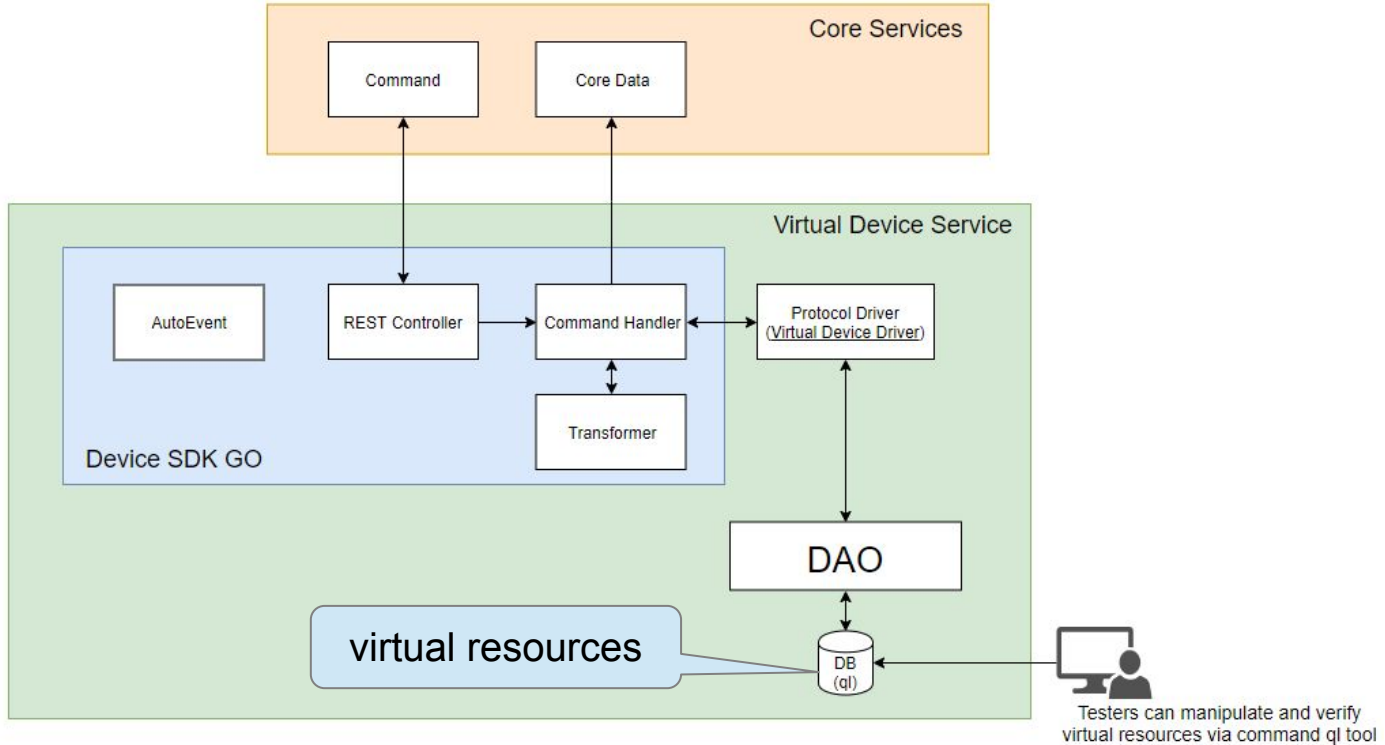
Core Services

Command

Core Data

Virtual Device Service

AutoEvent

REST Controller

Command Handler

Protocol Driver (Virtual Device Driver)

Transformer

Device SDK GO

DAO

virtual resources

DB (ql)

Testers can manipulate and verify virtual resources via command ql tool